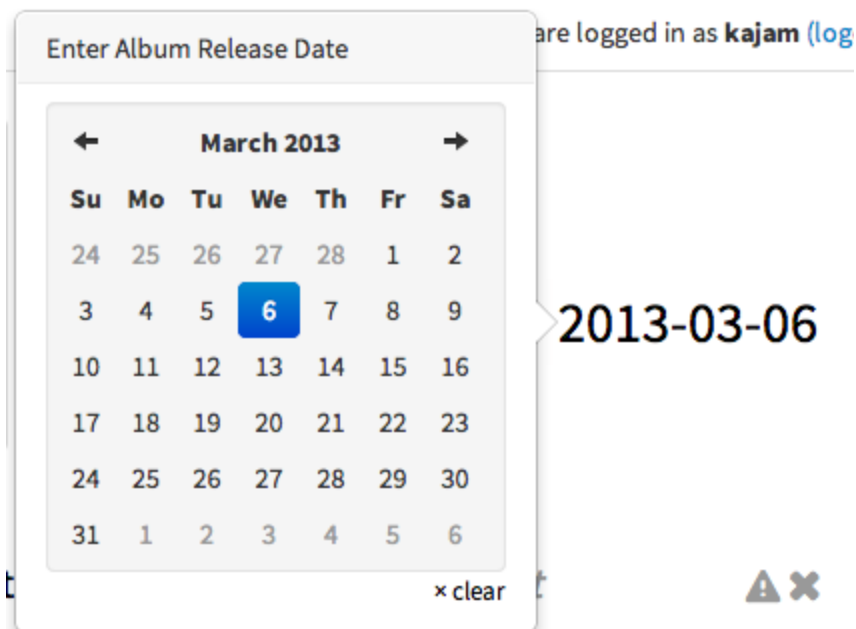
Enter Album Release Date

are logged in as **kajam** (log

← March 2013 →

| Su | Mo | Tu | We | Th | Fr | Sa |
|---|---|---|---|---|---|---|
| 24 | 25 | 26 | 27 | 28 | 1 | 2 |
| 3 | 4 | 5 | 6 | 7 | 8 | 9 |
| 10 | 11 | 12 | 13 | 14 | 15 | 16 |
| 17 | 18 | 19 | 20 | 21 | 22 | 23 |
| 24 | 25 | 26 | 27 | 28 | 29 | 30 |
| 31 | 1 | 2 | 3 | 4 | 5 | 6 |

2013-03-06

× clear